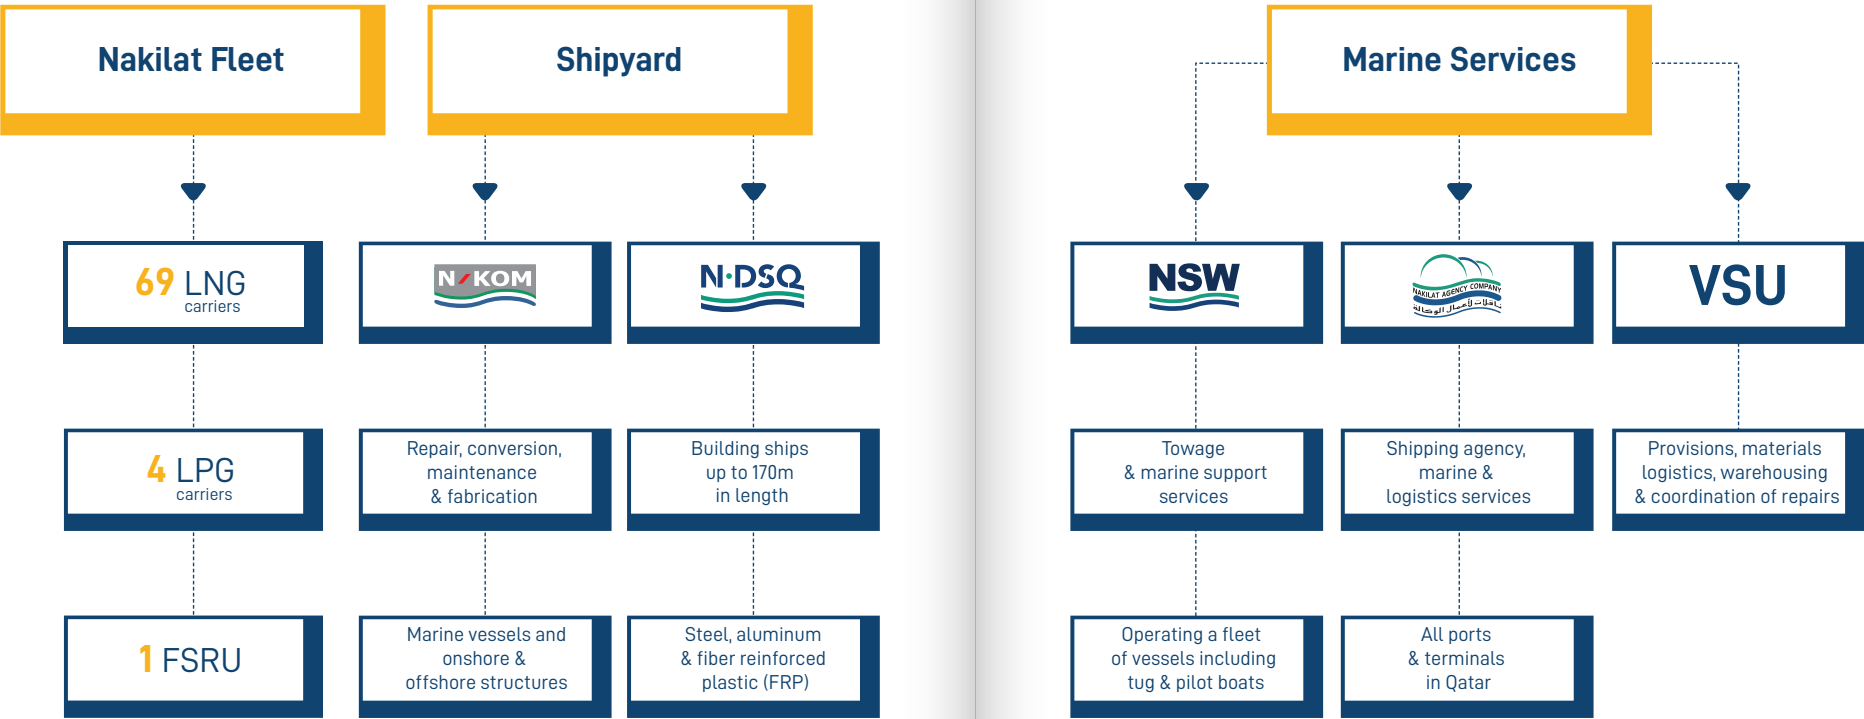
Nakilat Fleet

Shipyard

Marine Services

69 LNG carriers

N-KOM

N-DSQ

NSW

NAKILAT AGENCY COMPANY
ناقلات لأعمال الوكالة

VSU

4 LPG carriers

Repair, conversion, maintenance & fabrication

Building ships up to 170m in length

Towage & marine support services

Shipping agency, marine & logistics services

Provisions, materials logistics, warehousing & coordination of repairs

1 FSRU

Marine vessels and onshore & offshore structures

Steel, aluminum & fiber reinforced plastic (FRP)

Operating a fleet of vessels including tug & pilot boats

All ports & terminals in Qatar